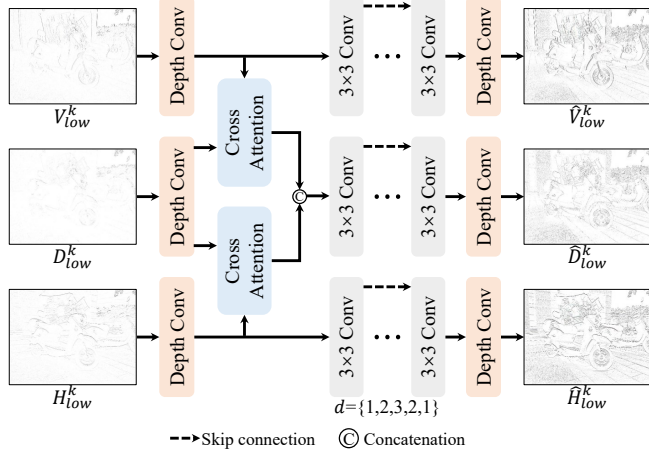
$V_{low}^{k}$

Depth Conv

Cross Attention

3×3 Conv

···

3×3 Conv

Depth Conv

$\hat{V}_{low}^{k}$

$D_{low}^{k}$

Depth Conv

©

3×3 Conv

···

3×3 Conv

Depth Conv

$\hat{D}_{low}^{k}$

Cross Attention

$H_{low}^{k}$

Depth Conv

3×3 Conv

···

3×3 Conv

Depth Conv

$\hat{H}_{low}^{k}$

$d$={1,2,3,2,1}

Skip connection © Concatenation